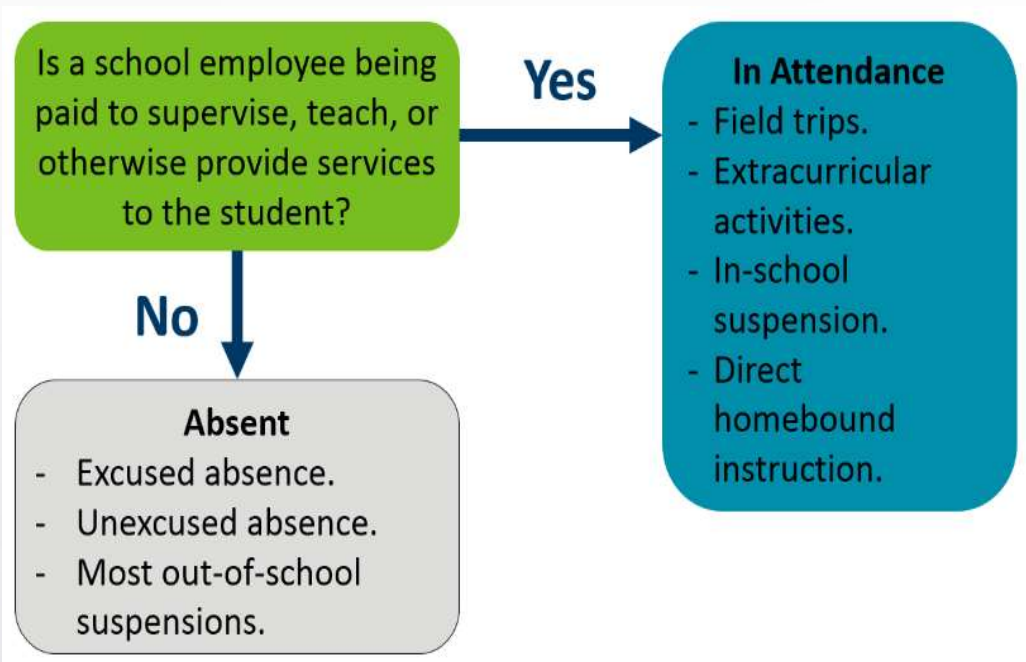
Is a school employee being paid to supervise, teach, or otherwise provide services to the student?

Yes

In Attendance
- Field trips.
- Extracurricular activities.
- In-school suspension.
- Direct homebound instruction.

No

Absent
- Excused absence.
- Unexcused absence.
- Most out-of-school suspensions.